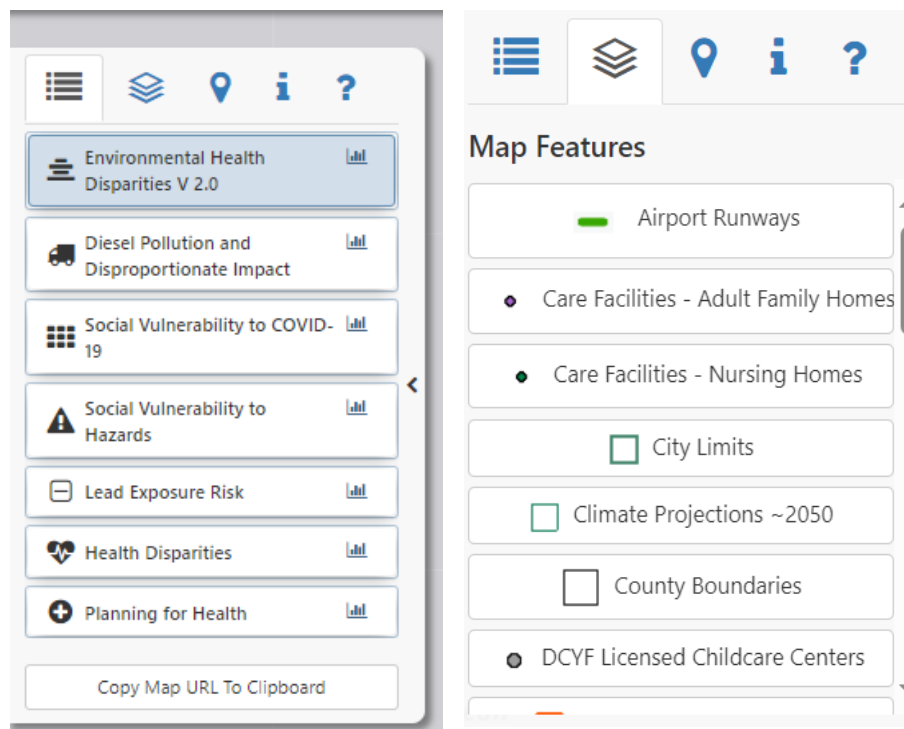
i ?

Environmental Health Disparities V 2.0

Diesel Pollution and Disproportionate Impact

Social Vulnerability to COVID-19

Social Vulnerability to Hazards

Lead Exposure Risk

Health Disparities

Planning for Health

Copy Map URL To Clipboard

i ?

Map Features

Airport Runways

Care Facilities - Adult Family Homes

Care Facilities - Nursing Homes

City Limits

Climate Projections ~2050

County Boundaries

DCYF Licensed Childcare Centers